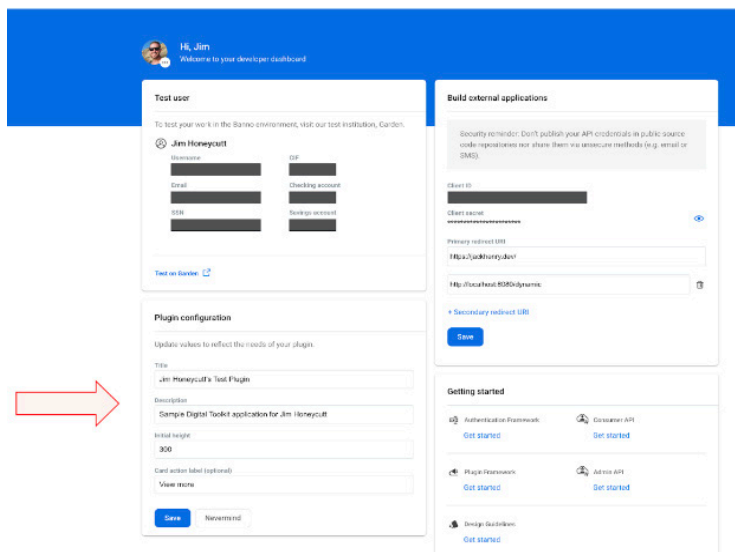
Hi, Jim
Welcome to your developer dashboard

Test user

To test your work in the Banno environment, visit our test institution, Garden.

Jim Honeycutt

Username
CIF
Email
Checking account
SSN
Savings account

Test on Garden

Plugin configuration

Update values to reflect the needs of your plugin.

Title
Jim Honeycutt's Test Plugin

Description
Sample Digital Toolkit application for Jim Honeycutt

Initial height
300

Card action label (optional)
View more

Save
Nevermind

Build external applications

Security reminder: Don't publish your API credentials in public source code repositories nor share them via unsecure methods (e.g. email or SMS).

Client ID

Client secret
••••••••••••••••••••••••

Primary redirect URI
https://jackhenry.dev/

http://localhost:8080/dynamic

+ Secondary redirect URI

Save

Getting started

Authentication Framework
Get started

Consumer API
Get started

Plugin Framework
Get started

Admin API
Get started

Design Guidelines
Get started